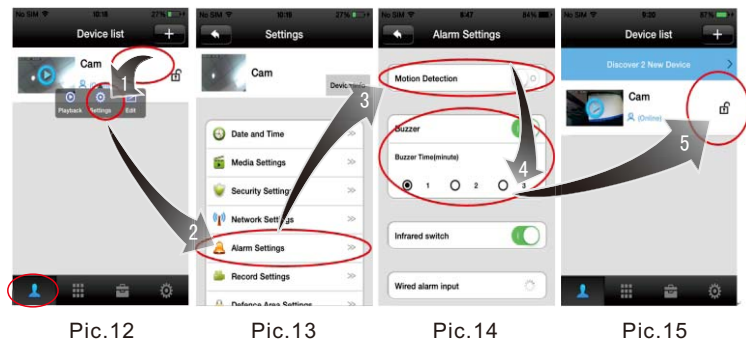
No SIM 10:16 27%

Device list

Cam

1

Playback Settings Edit

2

Pic.12

No SIM 10:16 27%

Settings

Cam

Device

3

Date and Time

Media Settings

Security Settings

Network Settings

Alarm Settings

Record Settings

Defence Area Settings

Pic.13

No SIM 6:47 84%

Alarm Settings

Motion Detection

Buzzer

Buzzer Time(minute)

1 2 3

4

Infrared switch

Wired alarm input

Pic.14

No SIM 9:30 87%

Device list

Discover 2 New Device

Cam

(Online)

5

Pic.15